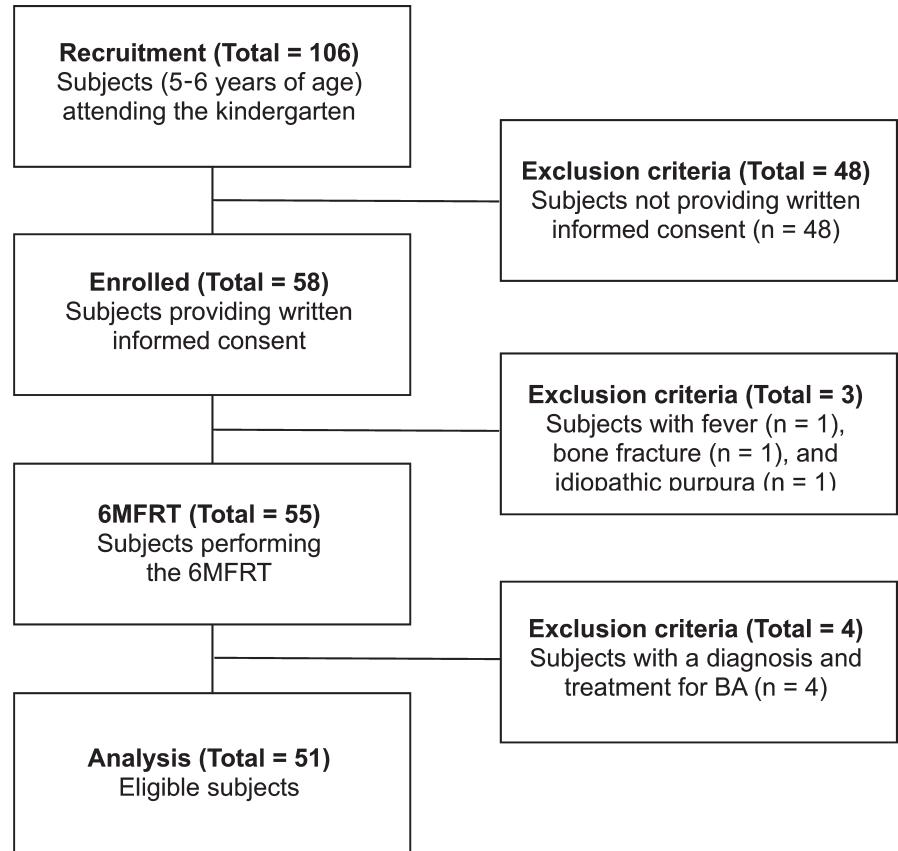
**Recruitment (Total = 106)**
Subjects (5-6 years of age) attending the kindergarten

**Exclusion criteria (Total = 48)**
Subjects not providing written informed consent (n = 48)

**Enrolled (Total = 58)**
Subjects providing written informed consent

**Exclusion criteria (Total = 3)**
Subjects with fever (n = 1), bone fracture (n = 1), and idiopathic purpura (n = 1)

**6MFRT (Total = 55)**
Subjects performing the 6MFRT

**Exclusion criteria (Total = 4)**
Subjects with a diagnosis and treatment for BA (n = 4)

**Analysis (Total = 51)**
Eligible subjects